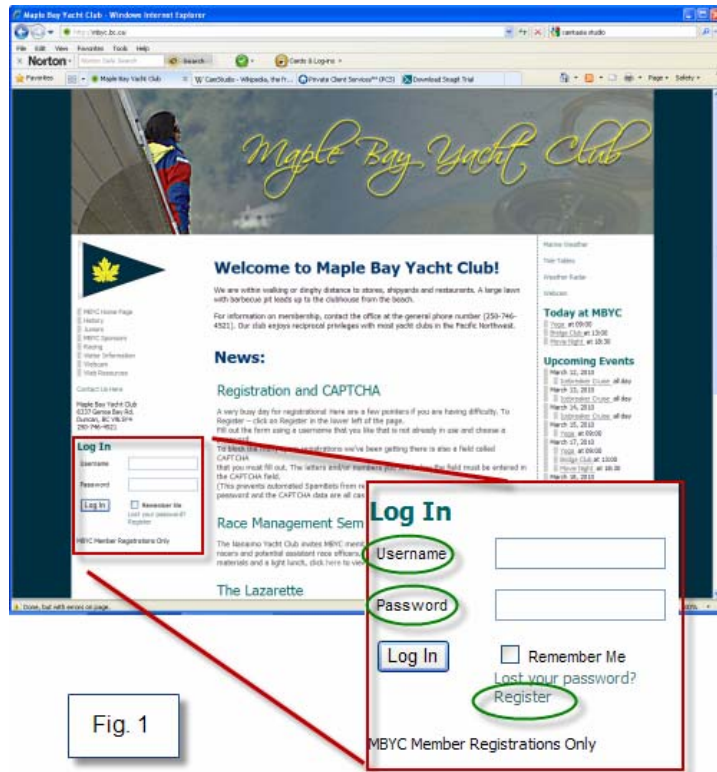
Maple Bay Yacht Club - Windows Internet Explorer

http://mbyc.bc.ca/

File Edit View Favorites Tools Help

Norton Search Cards & Logins

Favorites Maple Bay Yacht Club W CamStudio - Wikipedia, the fr... Private Client Services™ (PCS) Download Snagit Trial

Page Safety

Maple Bay Yacht Club

Marine Weather
Tide Tables
Weather Radar
Webcam

Welcome to Maple Bay Yacht Club!

We are within walking or dinghy distance to stores, shipyards and restaurants. A large lawn with barbecue pit leads up to the clubhouse from the beach.

For information on membership, contact the office at the general phone number (250-746-4521). Our club enjoys reciprocal privileges with most yacht clubs in the Pacific Northwest.

News:

Registration and CAPTCHA

A very busy day for registrations! Here are a few pointers if you are having difficulty. To Register -- click on Register in the lower left of the page.
Fill out the form using a username that you like that is not already in use and choose a password.
To block the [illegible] registrations we've been getting there is also a field called CAPTCHA
that you must fill out. The letters and/or numbers you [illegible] the field must be entered in the CAPTCHA field.
(This prevents automated SpamBots from re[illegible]
password and the CAPTCHA data are all cas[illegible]

Race Management Sem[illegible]

The Nanaimo Yacht Club invites MBYC memb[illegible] racers and potential assistant race officers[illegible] materials and a light lunch, click here to vie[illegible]

The Lazarette

MBYC Home Page
History
Juniors
MBYC Sponsors
Racing
Water Information
Webcam
Web Resources

Contact Us Here

Maple Bay Yacht Club
6237 Genoa Bay Rd.
Duncan, BC V9L5Y4
250-746-4521

Today at MBYC
Yoga at 09:00
Bridge Club at 13:00
Movie Night at 18:30

Upcoming Events
March 12, 2010
Icebreaker Cruise all day
March 13, 2010
Icebreaker Cruise all day
March 14, 2010
Icebreaker Cruise all day
March 15, 2010
Yoga at 09:00
March 17, 2010
Yoga at 09:00
Bridge Club at 13:00
Movie Night at 18:30
March 18, 2010

Done, but with errors on page.

Log In
Username
Password
Log In
Remember Me
Lost your password?
Register
MBYC Member Registrations Only

Fig. 1